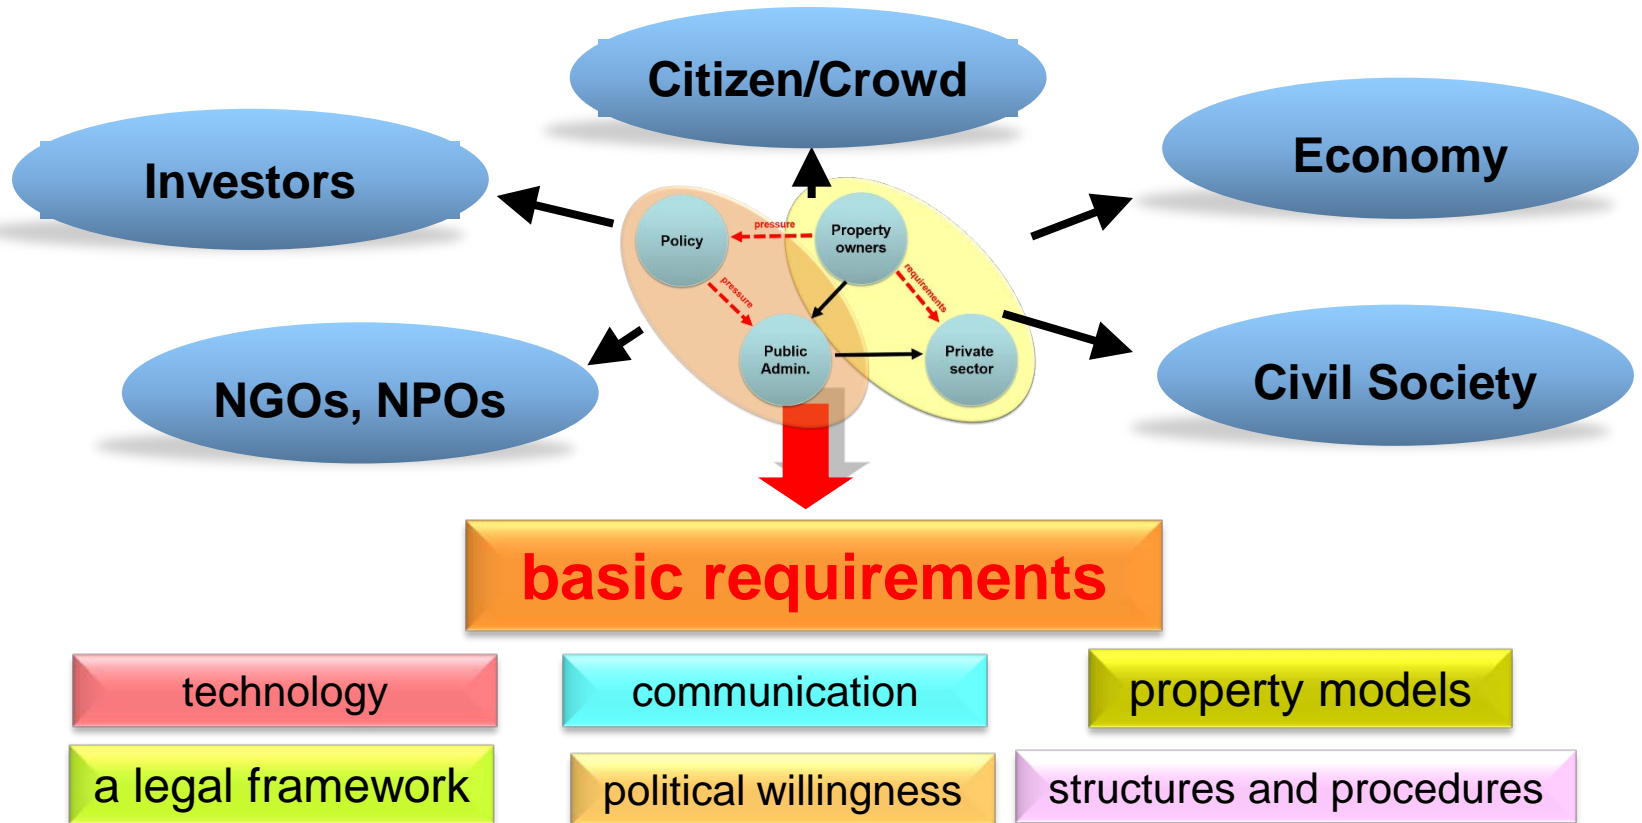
Citizen/Crowd

Investors

Economy

Policy

pressure

Property owners

pressure

requirements

Public Admin.

Private sector

NGOs, NPOs

Civil Society

basic requirements

technology

communication

property models

a legal framework

political willingness

structures and procedures